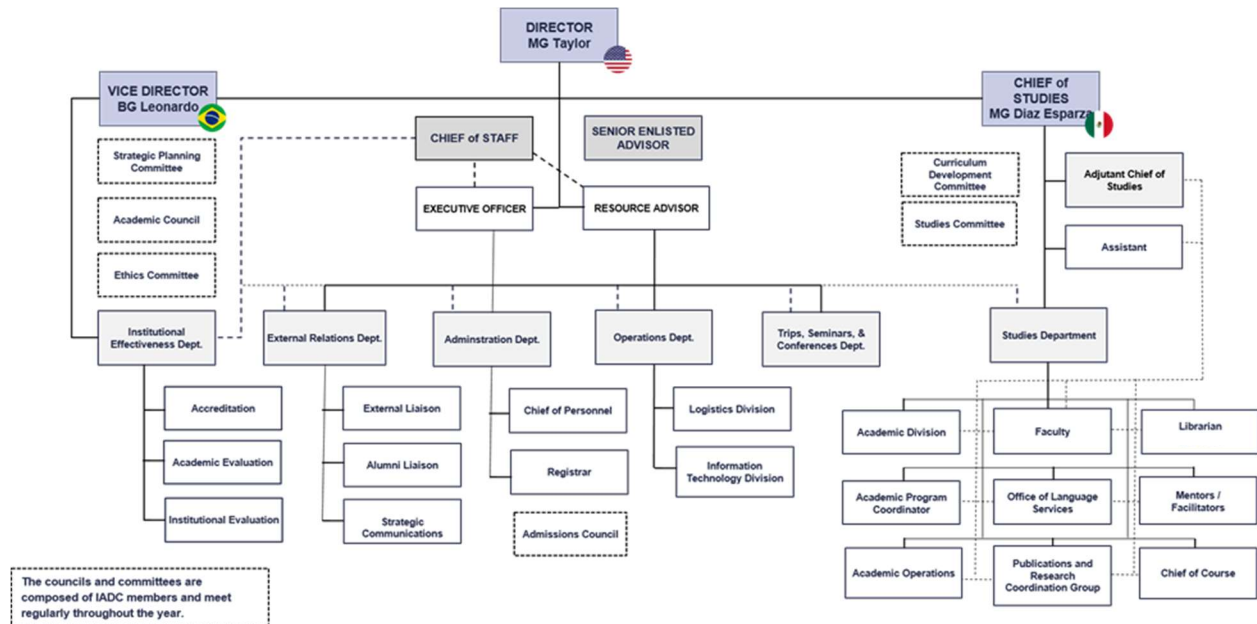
DIRECTOR
MG Taylor

VICE DIRECTOR
BG Leonardo

CHIEF of STUDIES
MG Diaz Esparza

CHIEF of STAFF

SENIOR ENLISTED ADVISOR

Strategic Planning Committee

Academic Council

Ethics Committee

EXECUTIVE OFFICER

RESOURCE ADVISOR

Curriculum Development Committee

Studies Committee

Adjutant Chief of Studies

Assistant

Institutional Effectiveness Dept.

External Relations Dept.

Adminstration Dept.

Operations Dept.

Trips, Seminars, & Conferences Dept.

Studies Department

Accreditation

Academic Evaluation

Institutional Evaluation

External Liaison

Alumni Liaison

Strategic Communications

Chief of Personnel

Registrar

Admissions Council

Logistics Division

Information Technology Division

Academic Division

Faculty

Librarian

Academic Program Coordinator

Office of Language Services

Mentors / Facilitators

Academic Operations

Publications and Research Coordination Group

Chief of Course

The councils and committees are composed of IADC members and meet regularly throughout the year.